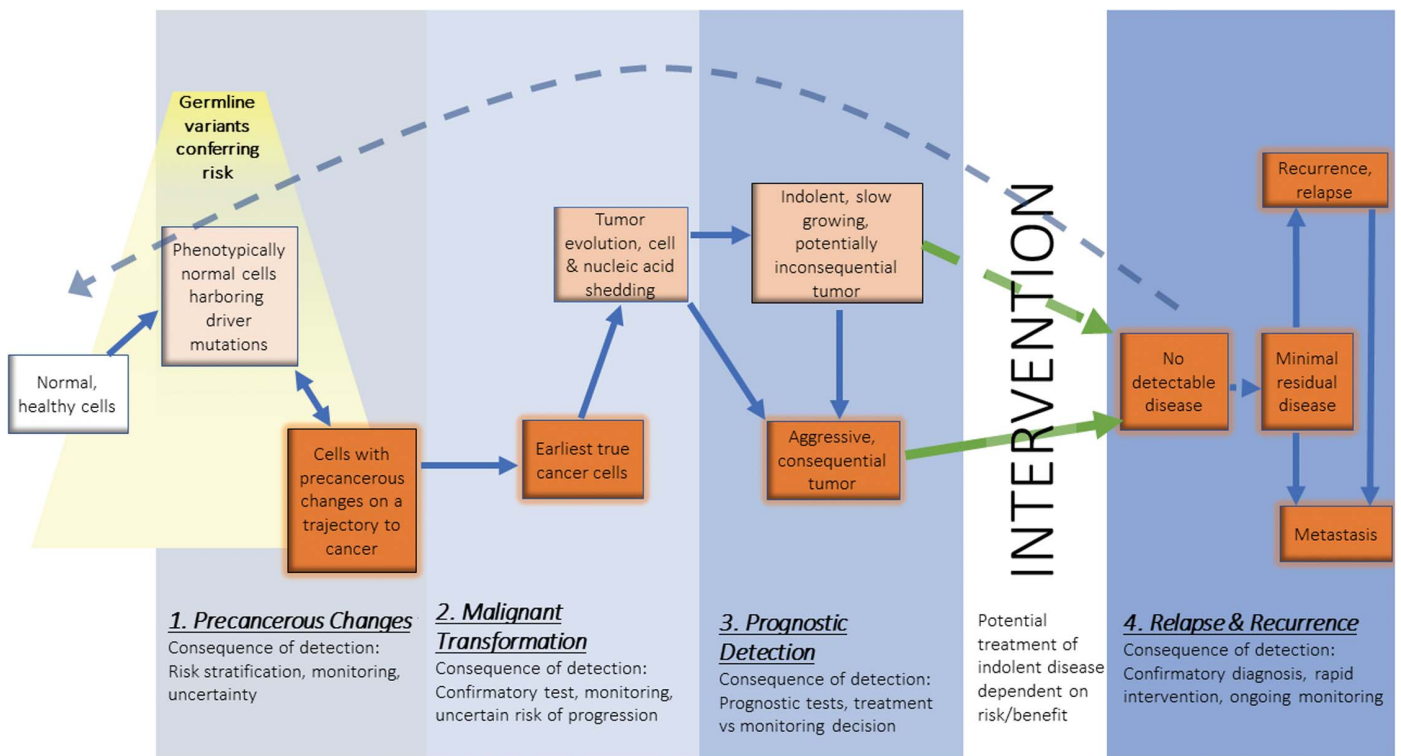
Germline variants conferring risk

Normal, healthy cells

Phenotypically normal cells harboring driver mutations

Cells with precancerous changes on a trajectory to cancer

Earliest true cancer cells

Tumor evolution, cell & nucleic acid shedding

Indolent, slow growing, potentially inconsequential tumor

Aggressive, consequential tumor

INTERVENTION

No detectable disease

Minimal residual disease

Recurrence, relapse

Metastasis

1. Precancerous Changes
Consequence of detection: Risk stratification, monitoring, uncertainty

2. Malignant Transformation
Consequence of detection: Confirmatory test, monitoring, uncertain risk of progression

3. Prognostic Detection
Consequence of detection: Prognostic tests, treatment vs monitoring decision

Potential treatment of indolent disease dependent on risk/benefit

4. Relapse & Recurrence
Consequence of detection: Confirmatory diagnosis, rapid intervention, ongoing monitoring